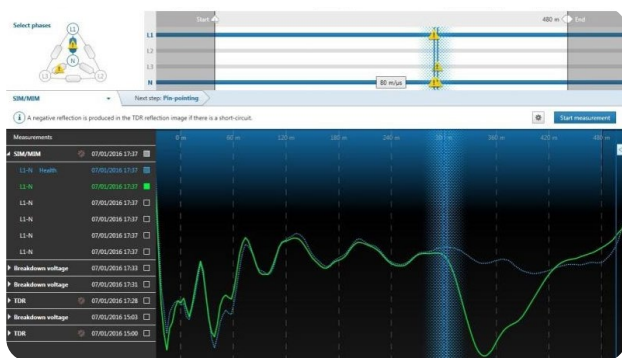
Select phases

L1
N
L3
L2

Start
480 m
End

L1
L2
L3
N

80 m/us

SIM/MIM
Next step: Pin-pointing

A negative reflection is produced in the TDR reflection image if there is a short-circuit.

Start measurement

Measurements

| | |
|---|---|
| SIM/MIM | 07/01/2016 17:37 |
| L1-N Health | 07/01/2016 17:37 |
| L1-N | 07/01/2016 17:37 |
| L1-N | 07/01/2016 17:37 |
| L1-N | 07/01/2016 17:37 |
| L1-N | 07/01/2016 17:37 |
| L1-N | 07/01/2016 17:37 |
| Breakdown voltage | 07/01/2016 17:33 |
| Breakdown voltage | 07/01/2016 17:31 |
| TDR | 07/01/2016 17:28 |
| Breakdown voltage | 07/01/2016 15:03 |
| TDR | 07/01/2016 15:00 |

0 m
60 m
120 m
180 m
240 m
300 m
360 m
420 m
480 m